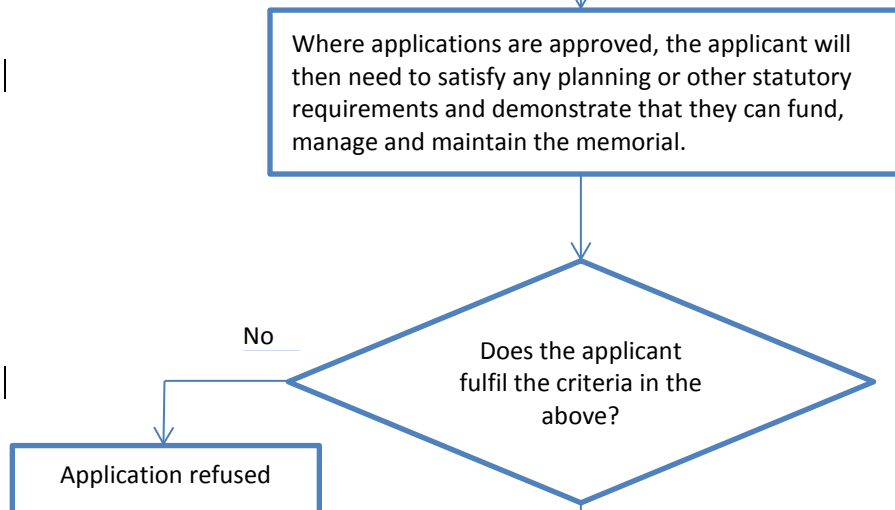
Where applications are approved, the applicant will then need to satisfy any planning or other statutory requirements and demonstrate that they can fund, manage and maintain the memorial.

No

Does the applicant fulfil the criteria in the above?

Application refused